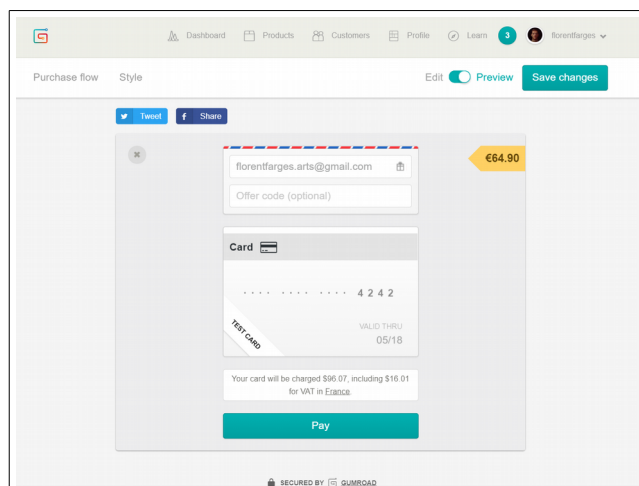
Dashboard Products Customers Profile Learn 3 florentfarges

Purchase flow Style

Edit Preview Save changes

Tweet Share

florentfarges.arts@gmail.com

Offer code (optional)

€64.90

Card

···· ···· ···· 4242

TEST CARD

VALID THRU 05/18

Your card will be charged $96.07, including $16.01 for VAT in France.

Pay

SECURED BY GUMROAD